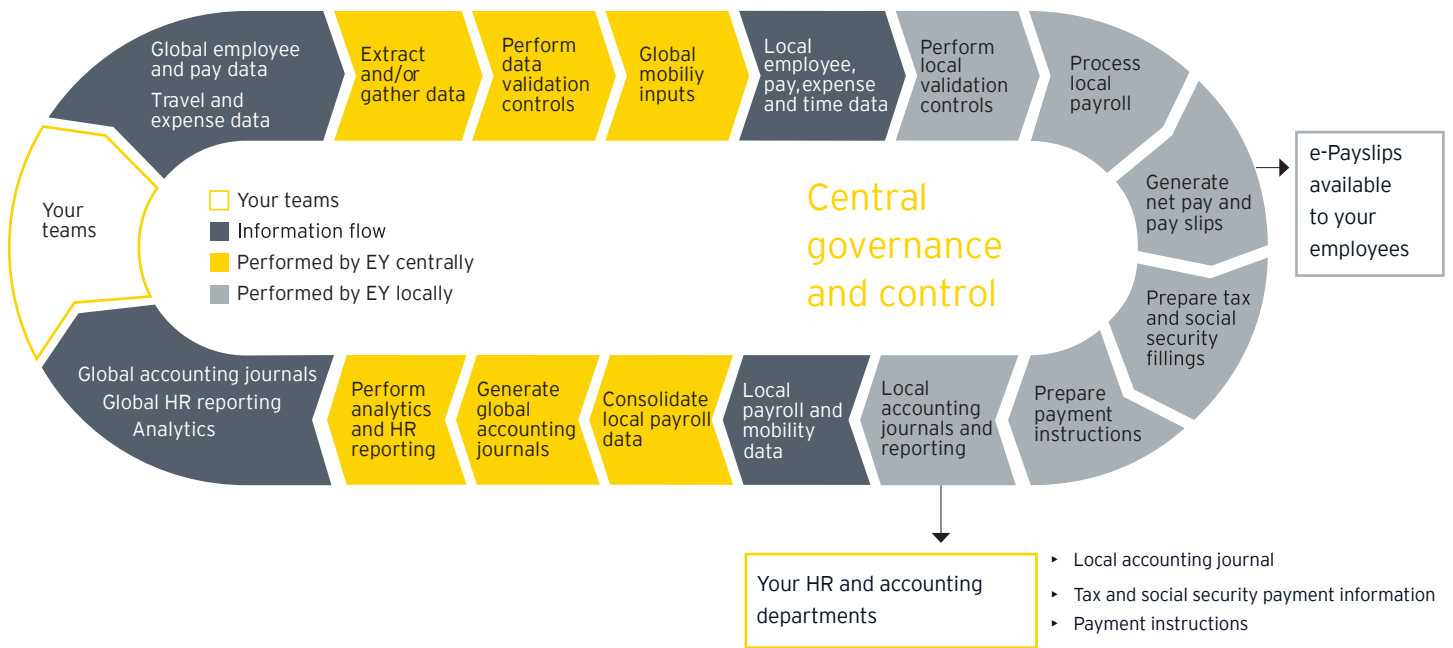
Global employee and pay data

Travel and expense data

Extract and/or gather data

Perform data validation controls

Global mobiliy inputs

Local employee, pay, expense and time data

Perform local validation controls

Process local payroll

Generate net pay and pay slips

e-Payslips available to your employees

Prepare tax and social security fillings

Prepare payment instructions

Local accounting journals and reporting

Local payroll and mobility data

Consolidate local payroll data

Generate global accounting journals

Perform analytics and HR reporting

Global accounting journals
Global HR reporting
Analytics

Your teams

Your teams
Information flow
Performed by EY centrally
Performed by EY locally

Central governance and control

Your HR and accounting departments

- Local accounting journal
- Tax and social security payment information
- Payment instructions